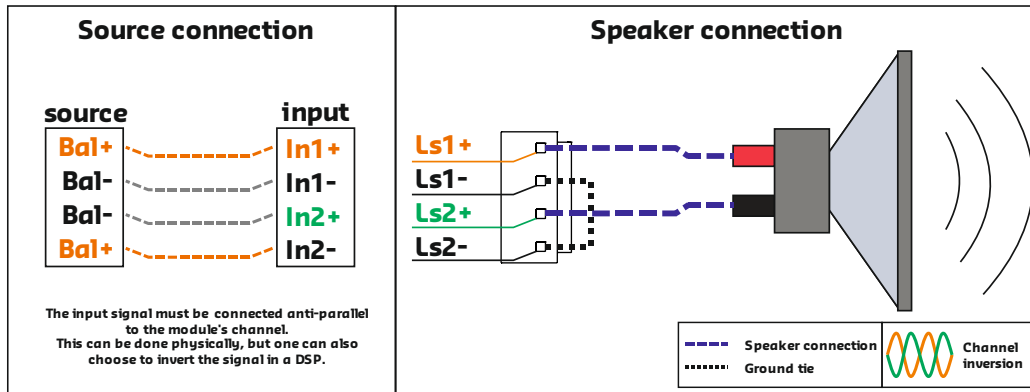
Source connection

source

input

Bal+

Bal-

Bal-

Bal+

In1+

In1-

In2+

In2-

The input signal must be connected anti-parallel to the module's channel.
This can be done physically, but one can also choose to invert the signal in a DSP.

Speaker connection

Ls1+

Ls1-

Ls2+

Ls2-

Speaker connection

Ground tie

Channel inversion